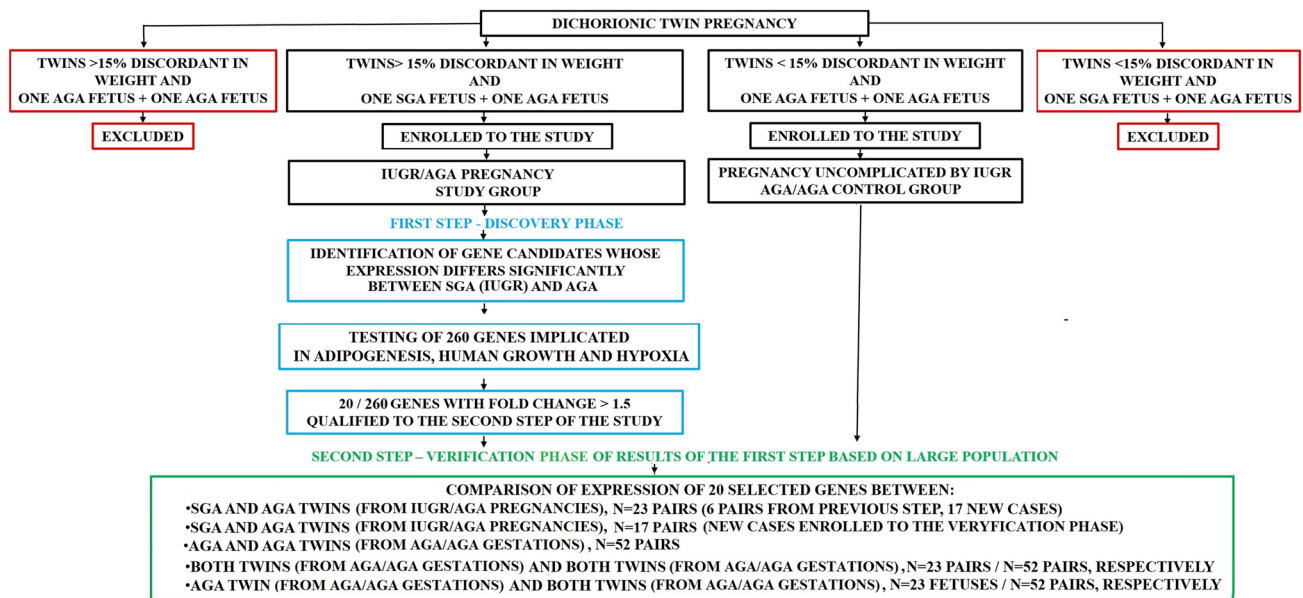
DICHORIONIC TWIN PREGNANCY

TWINS >15% DISCORDANT IN WEIGHT AND ONE AGA FETUS + ONE AGA FETUS

EXCLUDED

TWINS> 15% DISCORDANT IN WEIGHT AND ONE SGA FETUS + ONE AGA FETUS

ENROLLED TO THE STUDY

IUGR/AGA PREGNANCY STUDY GROUP

FIRST STEP - DISCOVERY PHASE

IDENTIFICATION OF GENE CANDIDATES WHOSE EXPRESSION DIFFERS SIGNIFICANTLY BETWEEN SGA (IUGR) AND AGA

TESTING OF 260 GENES IMPLICATED IN ADIPOGENESIS, HUMAN GROWTH AND HYPOXIA

20 / 260 GENES WITH FOLD CHANGE > 1.5 QUALIFIED TO THE SECOND STEP OF THE STUDY

TWINS < 15% DISCORDANT IN WEIGHT AND ONE AGA FETUS + ONE AGA FETUS

ENROLLED TO THE STUDY

PREGNANCY UNCOMPLICATED BY IUGR AGA/AGA CONTROL GROUP

TWINS <15% DISCORDANT IN WEIGHT AND ONE SGA FETUS + ONE AGA FETUS

EXCLUDED

SECOND STEP – VERIFICATION PHASE OF RESULTS OF THE FIRST STEP BASED ON LARGE POPULATION

COMPARISON OF EXPRESSION OF 20 SELECTED GENES BETWEEN:
•SGA AND AGA TWINS (FROM IUGR/AGA PREGNANCIES), N=23 PAIRS (6 PAIRS FROM PREVIOUS STEP, 17 NEW CASES)
•SGA AND AGA TWINS (FROM IUGR/AGA PREGNANCIES), N=17 PAIRS (NEW CASES ENROLLED TO THE VERYFICATION PHASE)
•AGA AND AGA TWINS (FROM AGA/AGA GESTATIONS) , N=52 PAIRS
•BOTH TWINS (FROM AGA/AGA GESTATIONS) AND BOTH TWINS (FROM AGA/AGA GESTATIONS) , N=23 PAIRS / N=52 PAIRS, RESPECTIVELY
•AGA TWIN (FROM AGA/AGA GESTATIONS) AND BOTH TWINS (FROM AGA/AGA GESTATIONS) , N=23 FETUSES / N=52 PAIRS, RESPECTIVELY